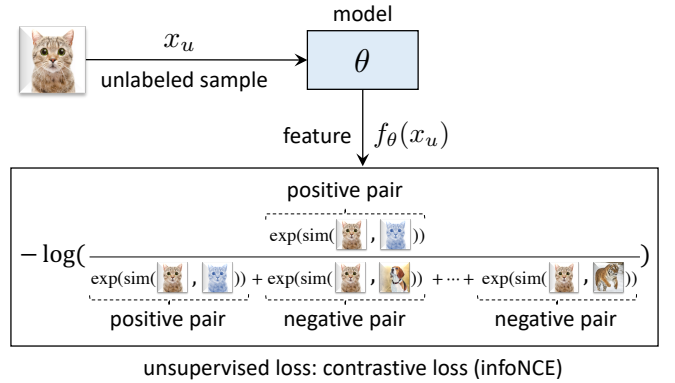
model

$x_u$

unlabeled sample

$\theta$

feature $f_\theta(x_u)$

positive pair

$-\log($ $\frac{\exp(\text{sim}( \; , \; ))}{\exp(\text{sim}( \; , \; )) + \exp(\text{sim}( \; , \; )) + \cdots + \exp(\text{sim}( \; , \; ))}$ $)$

positive pair

negative pair

negative pair

unsupervised loss: contrastive loss (infoNCE)